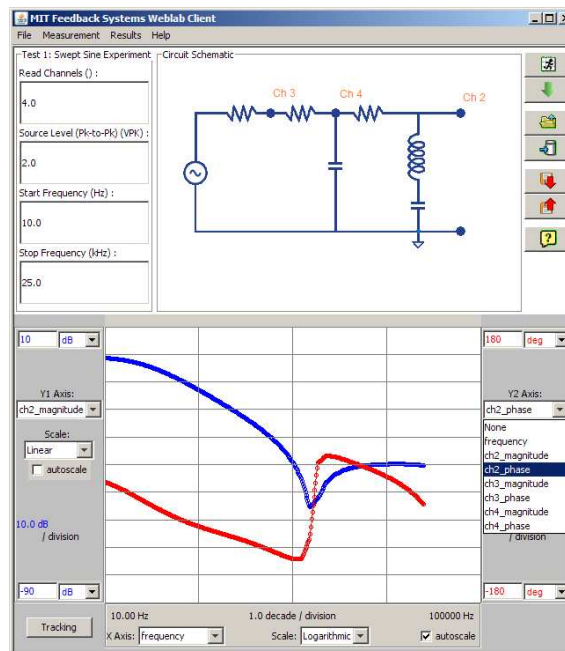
MIT Feedback Systems Weblab Client

File Measurement Results Help

Test 1: Swept Sine Experiment

Read Channels () :

4.0

Source Level (Pk-to-Pk) (VPK) :

2.0

Start Frequency (Hz) :

10.0

Stop Frequency (kHz) :

25.0

Circuit Schematic

Ch 3 Ch 4 Ch 2

10 dB

Y1 Axis:

ch2_magnitude

Scale:

Linear

autoscale

10.0 dB / division

-90 dB

180 deg

Y2 Axis:

ch2_phase

None
frequency
ch2_magnitude
ch2_phase
ch3_magnitude
ch3_phase
ch4_magnitude
ch4_phase

/ division

-180 deg

10.00 Hz 1.0 decade / division 100000 Hz

Tracking

X Axis: frequency

Scale: Logarithmic

autoscale